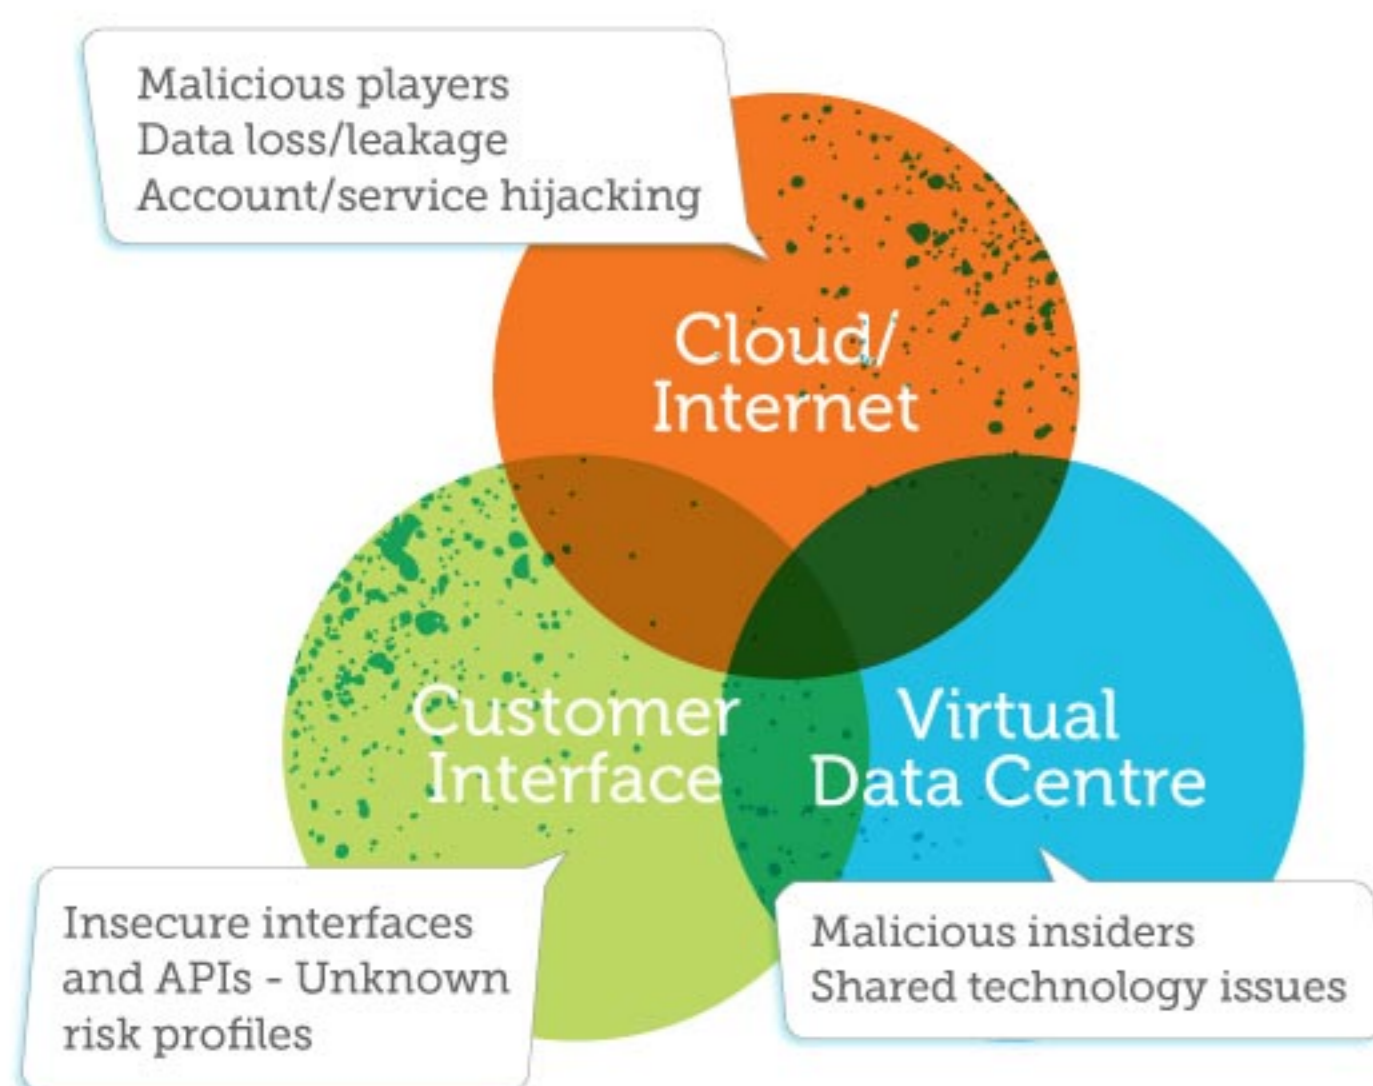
Malicious players
Data loss/leakage
Account/service hijacking

Cloud/
Internet

Customer
Interface

Virtual
Data Centre

Insecure interfaces and APIs - Unknown risk profiles

Malicious insiders
Shared technology issues